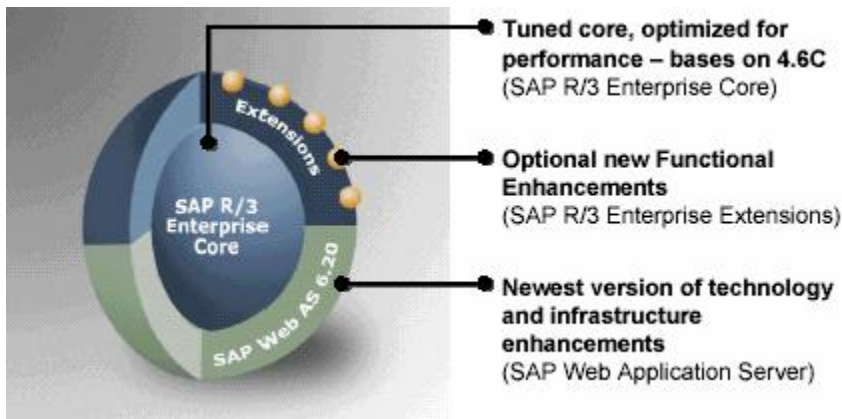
SAP R/3 Enterprise Core

Extensions

SAP Web AS 6.20

Tuned core, optimized for performance – bases on 4.6C
(SAP R/3 Enterprise Core)

Optional new Functional Enhancements
(SAP R/3 Enterprise Extensions)

Newest version of technology and infrastructure enhancements
(SAP Web Application Server)